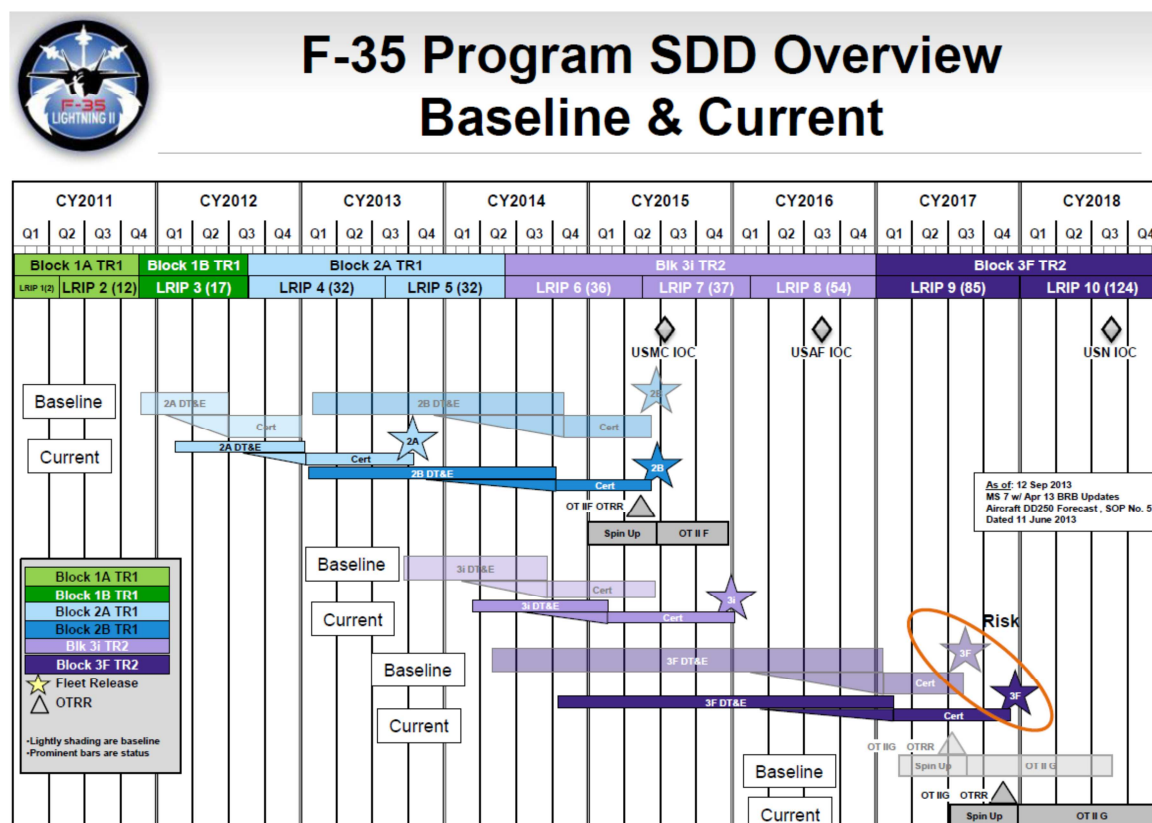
F-35 LIGHTNING II

F-35 Program SDD Overview
Baseline & Current

| CY2011 | | | | CY2012 | | | | CY2013 | | | | CY2014 | | | | CY2015 | | | | CY2016 | | | | CY2017 | | | | CY2018 | | | |
|---|---|---|---|---|---|---|---|---|---|---|---|---|---|---|---|---|---|---|---|---|---|---|---|---|---|---|---|---|---|---|---|
| Q1 | Q2 | Q3 | Q4 | Q1 | Q2 | Q3 | Q4 | Q1 | Q2 | Q3 | Q4 | Q1 | Q2 | Q3 | Q4 | Q1 | Q2 | Q3 | Q4 | Q1 | Q2 | Q3 | Q4 | Q1 | Q2 | Q3 | Q4 | Q1 | Q2 | Q3 | Q4 |

Block 1A TR1 | Block 1B TR1 | Block 2A TR1 | Blk 3i TR2 | Block 3F TR2

LRIP 1(2) | LRIP 2 (12) | LRIP 3 (17) | LRIP 4 (32) | LRIP 5 (32) | LRIP 6 (36) | LRIP 7 (37) | LRIP 8 (54) | LRIP 9 (85) | LRIP 10 (124)

USMC IOC
USAF IOC
USN IOC

Baseline
Current
2A DT&E
Cert
2B DT&E
Cert
2B
2A
2A DT&E
Cert
2B DT&E
Cert
2B
OT IIF OTRR
Spin Up
OT II F

As of: 12 Sep 2013
MS 7 w/ Apr 13 BRB Updates
Aircraft DD250 Forecast , SOP No. 5
Dated 11 June 2013

Baseline
Current
3i DT&E
Cert
3i DT&E
Cert
3i

Risk
Baseline
Current
3F DT&E
Cert
3F
3F DT&E
Cert
3F

OT IIG OTRR
Spin Up
OT II G
Baseline
Current
OT IIG OTRR
Spin Up
OT II G

Block 1A TR1
Block 1B TR1
Block 2A TR1
Block 2B TR1
Blk 3i TR2
Block 3F TR2
Fleet Release
OTRR
•Lightly shading are baseline
•Prominent bars are status